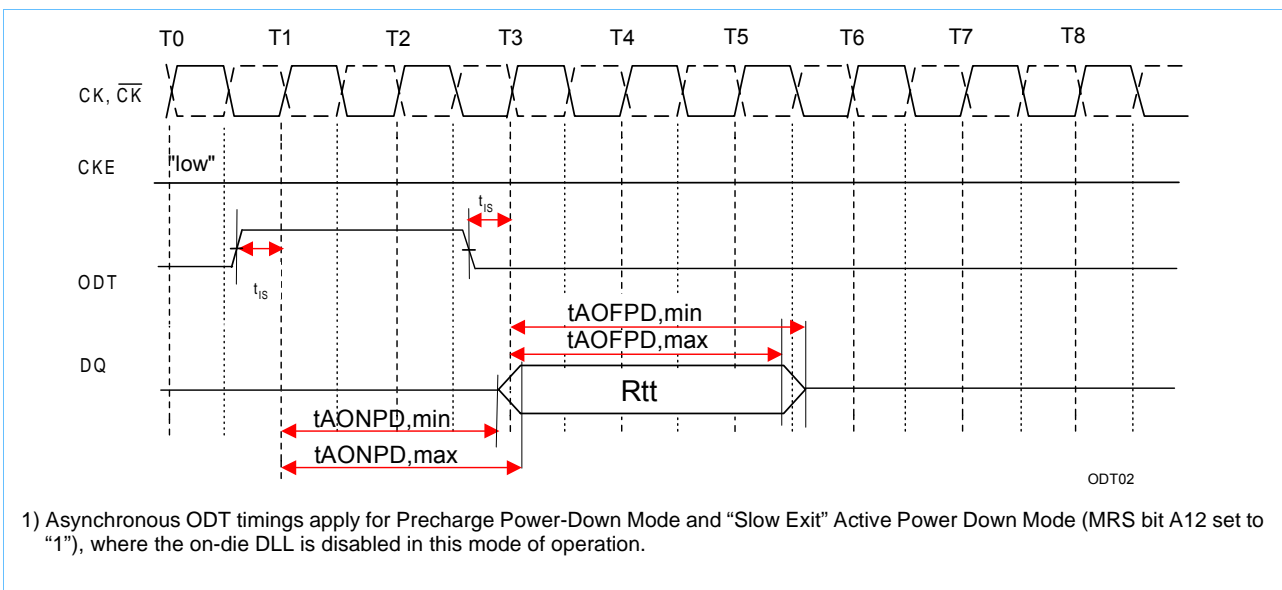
T0 T1 T2 T3 T4 T5 T6 T7 T8

CK, $\overline{CK}$

CKE

"low"

ODT

$t_{IS}$

$t_{IS}$

DQ

tAOFPD,min

tAOFPD,max

Rtt

tAONPD,min

tAONPD,max

ODT02

1) Asynchronous ODT timings apply for Precharge Power-Down Mode and “Slow Exit” Active Power Down Mode (MRS bit A12 set to “1”), where the on-die DLL is disabled in this mode of operation.